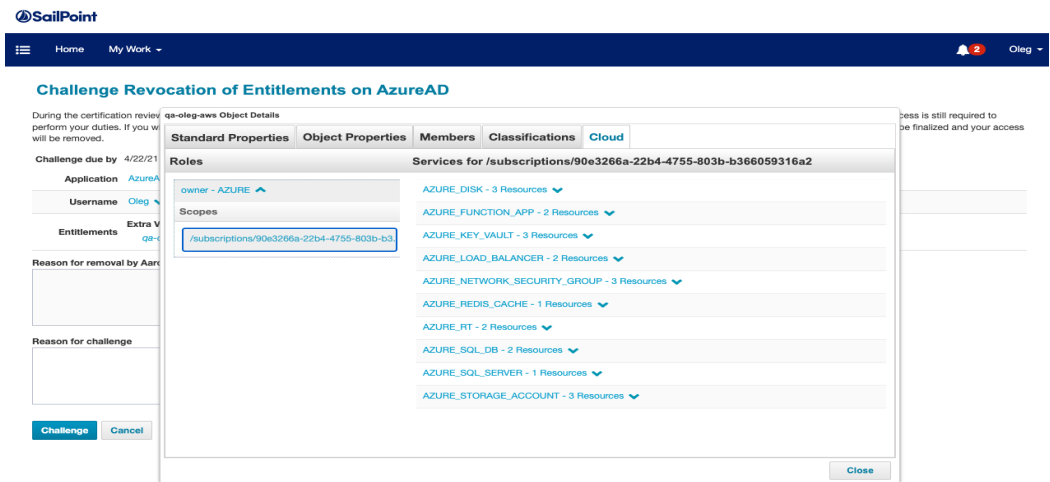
SailPoint

Home My Work

2 Oleg

Challenge Revocation of Entitlements on AzureAD

During the certification reviev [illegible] cess is still required to perform your duties. If you w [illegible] be finalized and your access will be removed.

Challenge due by 4/22/21

Application AzureA

Username Oleg

Entitlements Extra V qa-

Reason for removal by Aar

Reason for challenge

Challenge Cancel

qa-oleg-aws Object Details

Standard Properties Object Properties Members Classifications Cloud

Roles

owner - AZURE

Scopes

/subscriptions/90e3266a-22b4-4755-803b-b3

Services for /subscriptions/90e3266a-22b4-4755-803b-b366059316a2

AZURE_DISK - 3 Resources

AZURE_FUNCTION_APP - 2 Resources

AZURE_KEY_VAULT - 3 Resources

AZURE_LOAD_BALANCER - 2 Resources

AZURE_NETWORK_SECURITY_GROUP - 3 Resources

AZURE_REDIS_CACHE - 1 Resources

AZURE_RT - 2 Resources

AZURE_SQL_DB - 2 Resources

AZURE_SQL_SERVER - 1 Resources

AZURE_STORAGE_ACCOUNT - 3 Resources

Close